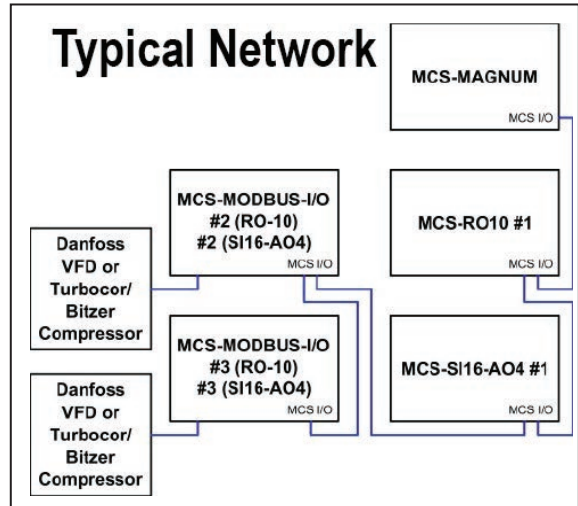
Typical Network

MCS-MAGNUM
MCS I/O

MCS-MODBUS-I/O
#2 (RO-10)
#2 (SI16-AO4)
MCS I/O

MCS-RO10 #1
MCS I/O

Danfoss
VFD or
Turbocor/
Bitzer
Compressor

MCS-MODBUS-I/O
#3 (RO-10)
#3 (SI16-AO4)
MCS I/O

MCS-SI16-AO4 #1
MCS I/O

Danfoss
VFD or
Turbocor/
Bitzer
Compressor